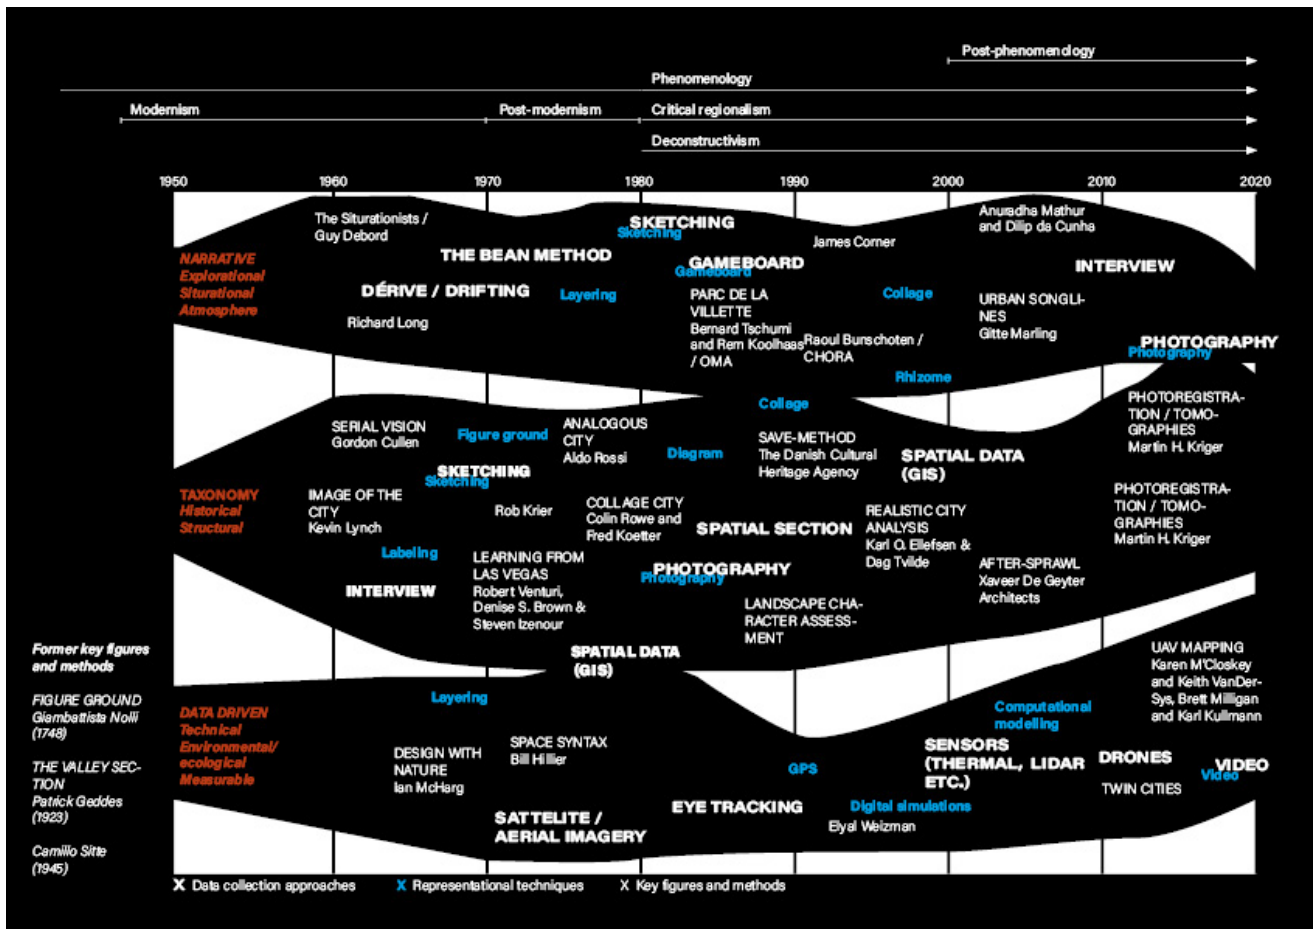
Post-phenomenology

Phenomenology

Modernism

Post-modernism

Critical regionalism

Deconstructivism

1950 1960 1970 1980 1990 2000 2010 2020

NARRATIVE
Explorational
Situational
Atmosphere

The Siturationists / Guy Debord

THE BEAN METHOD

DÉRIVE / DRIFTING

Richard Long

Layering

SKETCHING
Sketching

GAMEBOARD
Gameboard

PARC DE LA VILLETTE
Bernard Tschumi and Rem Koolhaas / OMA

Raoul Bunschoten / CHORA

James Corner

Collage

Anuradha Mathur and Dilip da Cunha

INTERVIEW

URBAN SONGLINES
Gitte Marling

PHOTOGRAPHY
Photography

Rhizome

Collage

TAXONOMY
Historical
Structural

SERIAL VISION
Gordon Cullen

Figure ground

ANALOGOUS CITY
Aldo Rossi

SKETCHING
Sketching

Diagram

SAVE-METHOD
The Danish Cultural Heritage Agency

SPATIAL DATA (GIS)

PHOTOREGISTRATION / TOMOGRAPHIES
Martin H. Kriger

IMAGE OF THE CITY
Kevin Lynch

Rob Krier

COLLAGE CITY
Colin Rowe and Fred Koetter

SPATIAL SECTION

REALISTIC CITY ANALYSIS
Karl O. Ellefsen & Dag Tvilde

PHOTOREGISTRATION / TOMOGRAPHIES
Martin H. Kriger

Labeling

LEARNING FROM LAS VEGAS
Robert Venturi, Denise S. Brown & Steven Izenour

PHOTOGRAPHY
Photography

AFTER-SPRAWL
Xaveer De Geyter Architects

INTERVIEW

LANDSCAPE CHARACTER ASSESSMENT

Former key figures and methods

FIGURE GROUND
Giambattista Nolli (1748)

THE VALLEY SECTION
Patrick Geddes (1923)

Camillo Sitte (1945)

SPATIAL DATA (GIS)

UAV MAPPING
Karen M'Closkey and Keith VanDerSys, Brett Milligan and Karl Kullmann

DATA DRIVEN
Technical
Environmental/ ecological
Measurable

Layering

DESIGN WITH NATURE
Ian McHarg

SPACE SYNTAX
Bill Hillier

Computational modelling

SENSORS (THERMAL, LIDAR ETC.)

GPS

DRONES

VIDEO
Video

TWIN CITIES

SATTELITE / AERIAL IMAGERY

EYE TRACKING

Digital simulations

Eyal Weizman

X Data collection approaches X Representational techniques X Key figures and methods